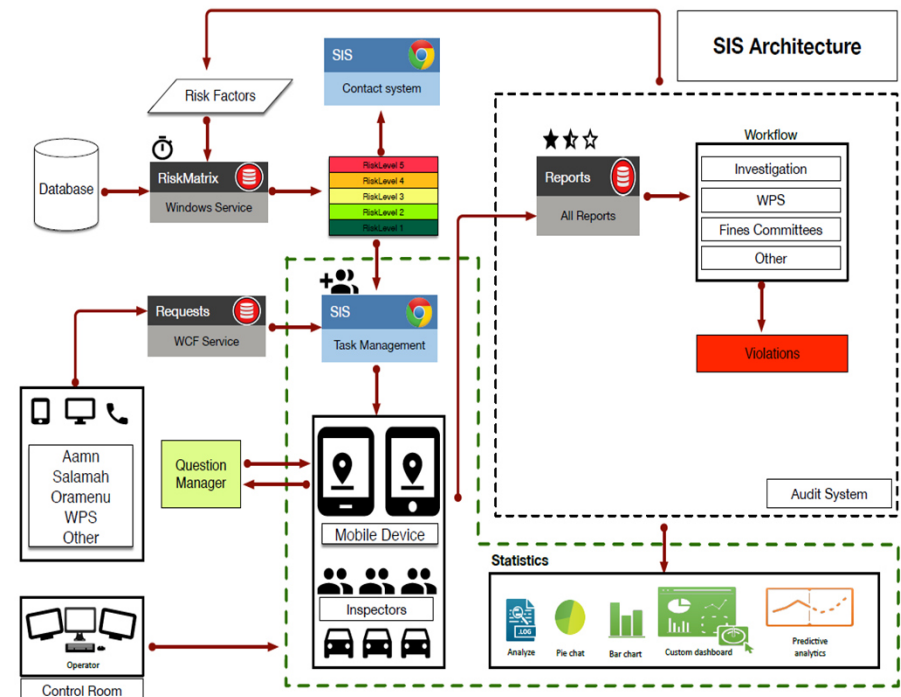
SIS Architecture

Risk Factors

SIS
Contact system

Database

RiskMatrix
Windows Service

RiskLevel 5
RiskLevel 4
RiskLevel 3
RiskLevel 2
RiskLevel 1

Reports
All Reports

Workflow
Investigation
WPS
Fines Committees
Other

Violations

Requests
WCF Service

SIS
Task Management

Aamn
Salamah
Oramenu
WPS
Other

Question Manager

Mobile Device

Inspectors

Audit System

Statistics
Analyze
Pie chat
Bar chart
Custom dashboard
Predictive analytics

Operator
Control Room